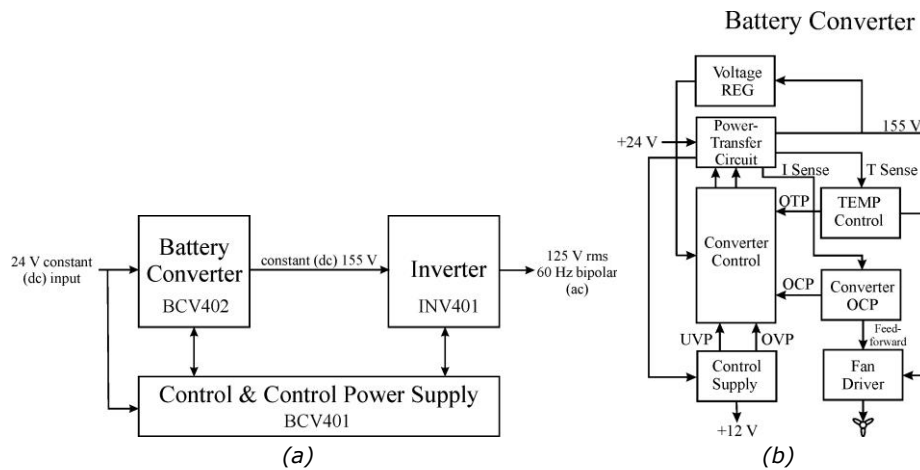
24 V constant (dc) input

Battery Converter
BCV402

constant (dc) 155 V

Inverter
INV401

125 V rms 60 Hz bipolar (ac)

Control & Control Power Supply
BCV401

(a)

Battery Converter

Voltage REG

+24 V

Power-Transfer Circuit

155 V

I Sense

T Sense

OTP

TEMP Control

Converter Control

OCP

Converter OCP

Feed-forward

UVP

OVP

Control Supply

Fan Driver

+12 V

(b)